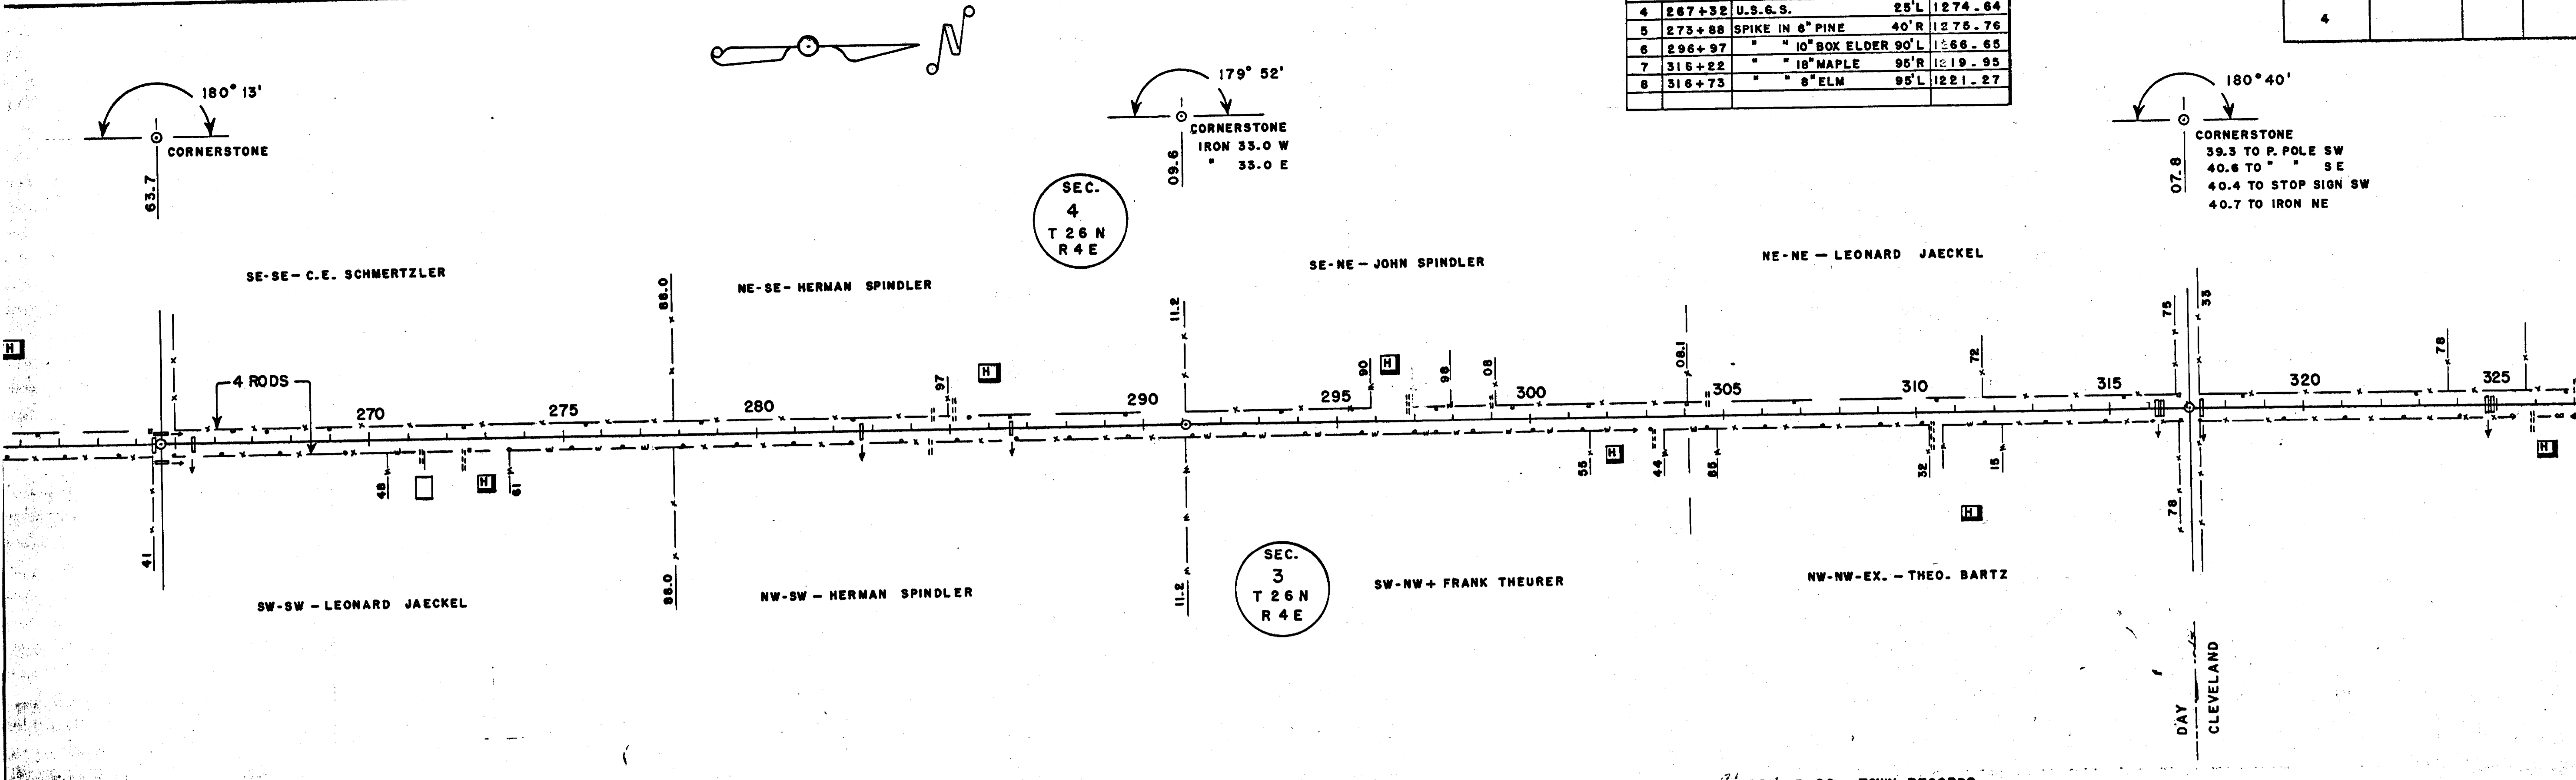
| | | | |
|---|---|---|---|
| 4 | 267+32 | U.S.G.S. 25'L | 1274.64 |
| 5 | 273+88 | SPIKE IN 8" PINE 40'R | 1275.76 |
| 6 | 296+97 | " " 10" BOX ELDER 90'L | 1266.65 |
| 7 | 316+22 | " " 18" MAPLE 95'R | 1219.95 |
| 8 | 316+73 | " " 8" ELM 95'L | 1221.27 |

4

N

180° 13'
CORNERSTONE
63.7

179° 52'
CORNERSTONE
IRON 33.0 W
" 33.0 E
09.6

180°40'
CORNERSTONE
39.3 TO P. POLE SW
40.6 TO " " SE
40.4 TO STOP SIGN SW
40.7 TO IRON NE
07.8

SEC. 4 T 26 N R 4 E

SE-SE- C.E. SCHMERTZLER
NE-SE- HERMAN SPINDLER
SE-NE- JOHN SPINDLER
NE-NE - LEONARD JAECKEL

4 RODS
270 275 280 290 295 300 305 310 315 320 325
88.0 97 11.2 90 98 08 08.1 72 75 33 78
48 61 55 44 85 32 15 78 41

SEC. 3 T 26 N R 4 E

SW-SW - LEONARD JAECKEL
NW-SW - HERMAN SPINDLER
SW-NW + FRANK THEURER
NW-NW-EX. - THEO. BARTZ
88.0 11.2

DAY
CLEVELAND